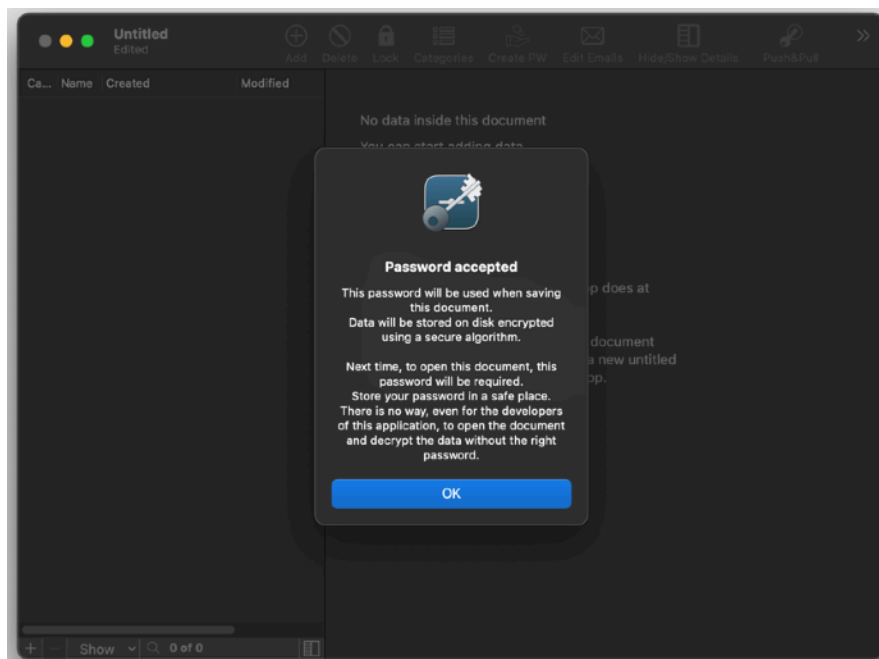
Untitled
Edited

Add Delete Lock Categories Create PW Edit Emails Hide/Show Details Push&Pull

Ca... Name Created Modified

No data inside this document
You can start adding data

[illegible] p does at

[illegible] document
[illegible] a new untitled
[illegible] pp.

Password accepted

This password will be used when saving this document.
Data will be stored on disk encrypted using a secure algorithm.

Next time, to open this document, this password will be required.
Store your password in a safe place.
There is no way, even for the developers of this application, to open the document and decrypt the data without the right password.

OK

+ − Show 0 of 0